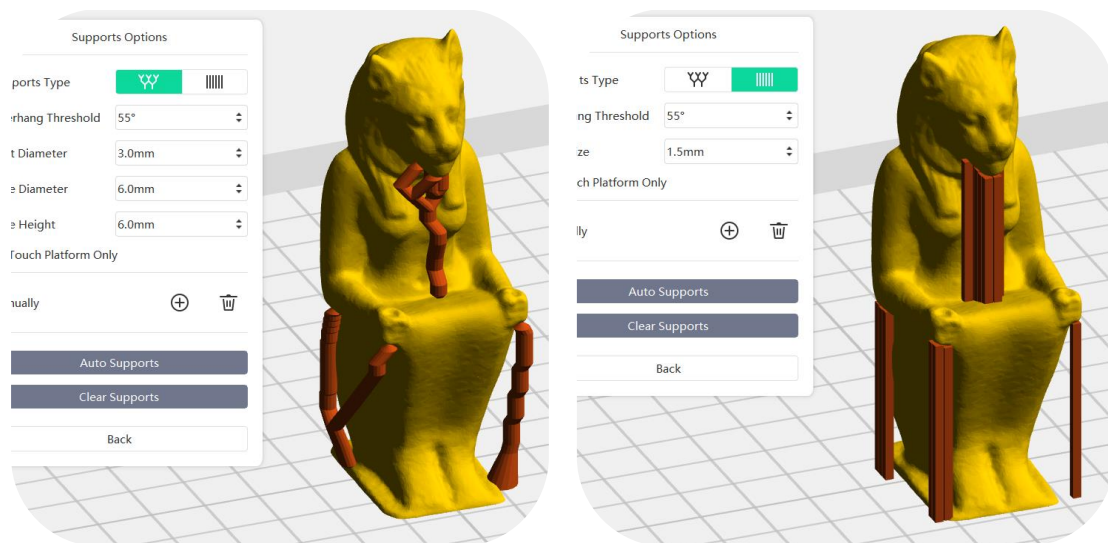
Supports Options

pports Type

rhang Threshold 55°

t Diameter 3.0mm

e Diameter 6.0mm

e Height 6.0mm

Touch Platform Only

nually

Auto Supports

Clear Supports

Back

Supports Options

ts Type

ng Threshold 55°

ze 1.5mm

ch Platform Only

lly

Auto Supports

Clear Supports

Back